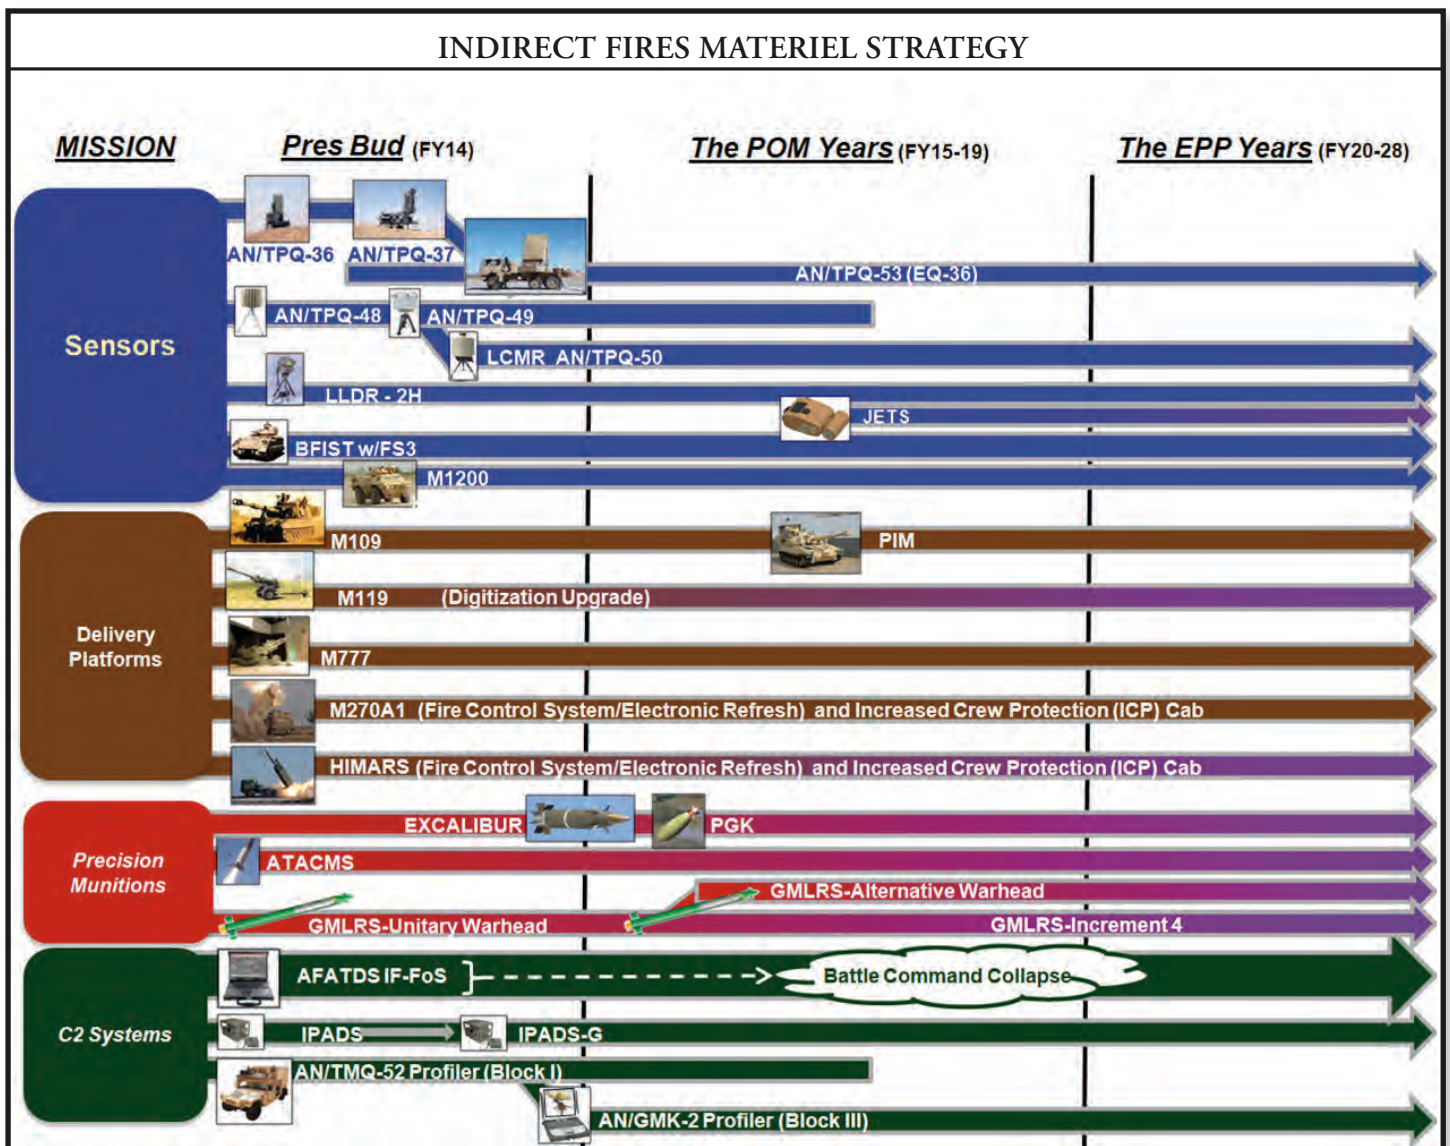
INDIRECT FIRES MATERIEL STRATEGY

MISSION

Pres Bud (FY14)

The POM Years (FY15-19)

The EPP Years (FY20-28)

Sensors

AN/TPQ-36 AN/TPQ-37

AN/TPQ-53 (EQ-36)

AN/TPQ-48 AN/TPQ-49

LCMR AN/TPQ-50

LLDR - 2H

JETS

BFIST w/FS3

M1200

Delivery Platforms

M109

PIM

M119 (Digitization Upgrade)

M777

M270A1 (Fire Control System/Electronic Refresh) and Increased Crew Protection (ICP) Cab

HIMARS (Fire Control System/Electronic Refresh) and Increased Crew Protection (ICP) Cab

Precision Munitions

EXCALIBUR

PGK

ATACMS

GMLRS-Alternative Warhead

GMLRS-Unitary Warhead

GMLRS-Increment 4

C2 Systems

AFATDS IF-FoS

Battle Command Collapse

IPADS

IPADS-G

AN/TMQ-52 Profiler (Block I)

AN/GMK-2 Profiler (Block III)